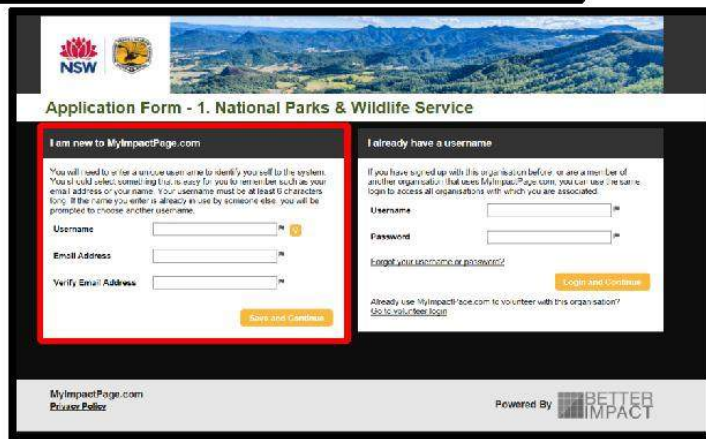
NSW

Application Form - 1. National Parks & Wildlife Service

I am new to MyImpactPage.com

You will need to enter a unique username to identify you to the system. You should select something that is easy for you to remember such as your email address or your name. Your username must be at least 6 characters long. If the name you enter is already in use by someone else, you will be prompted to choose another username.

Username *

Email Address *

Verify Email Address *

Save and Continue

I already have a username

If you have signed up with this organisation before, or are a member of another organisation that uses MyImpactPage.com, you can use the same login to access all organisations with which you are associated.

Username *

Password *

Forgot your username or password?

Login and Continue

Already use MyImpactPage.com to volunteer with this organisation? Go to volunteer login

MyImpactPage.com
Privacy Policy

Powered By BETTER IMPACT